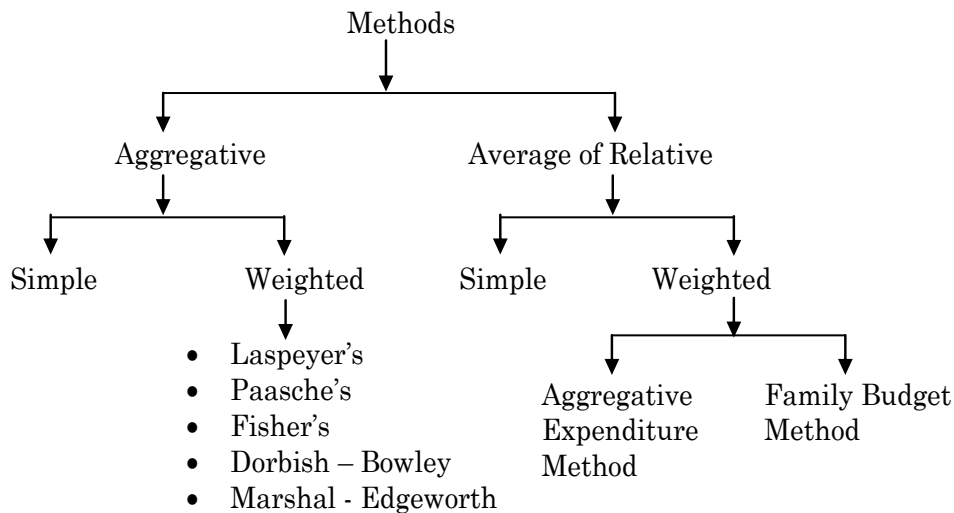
Methods

Aggregative

Simple

Weighted

- Laspeyer's
- Paasche's
- Fisher's
- Dorbish – Bowley
- Marshal - Edgeworth

Average of Relative

Simple

Weighted

Aggregative Expenditure Method

Family Budget Method